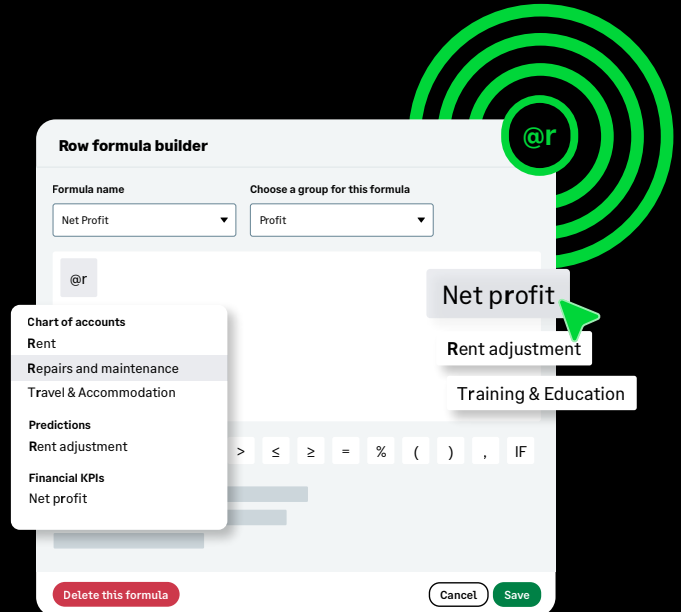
@r

Row formula builder

Formula name
Net Profit

Choose a group for this formula
Profit

@r

Net profit

Rent adjustment

Training & Education

Chart of accounts
Rent
Repairs and maintenance
Travel & Accommodation

Predictions
Rent adjustment

Financial KPIs
Net profit

> ≤ ≥ = % ( ) , IF

Delete this formula

Cancel

Save